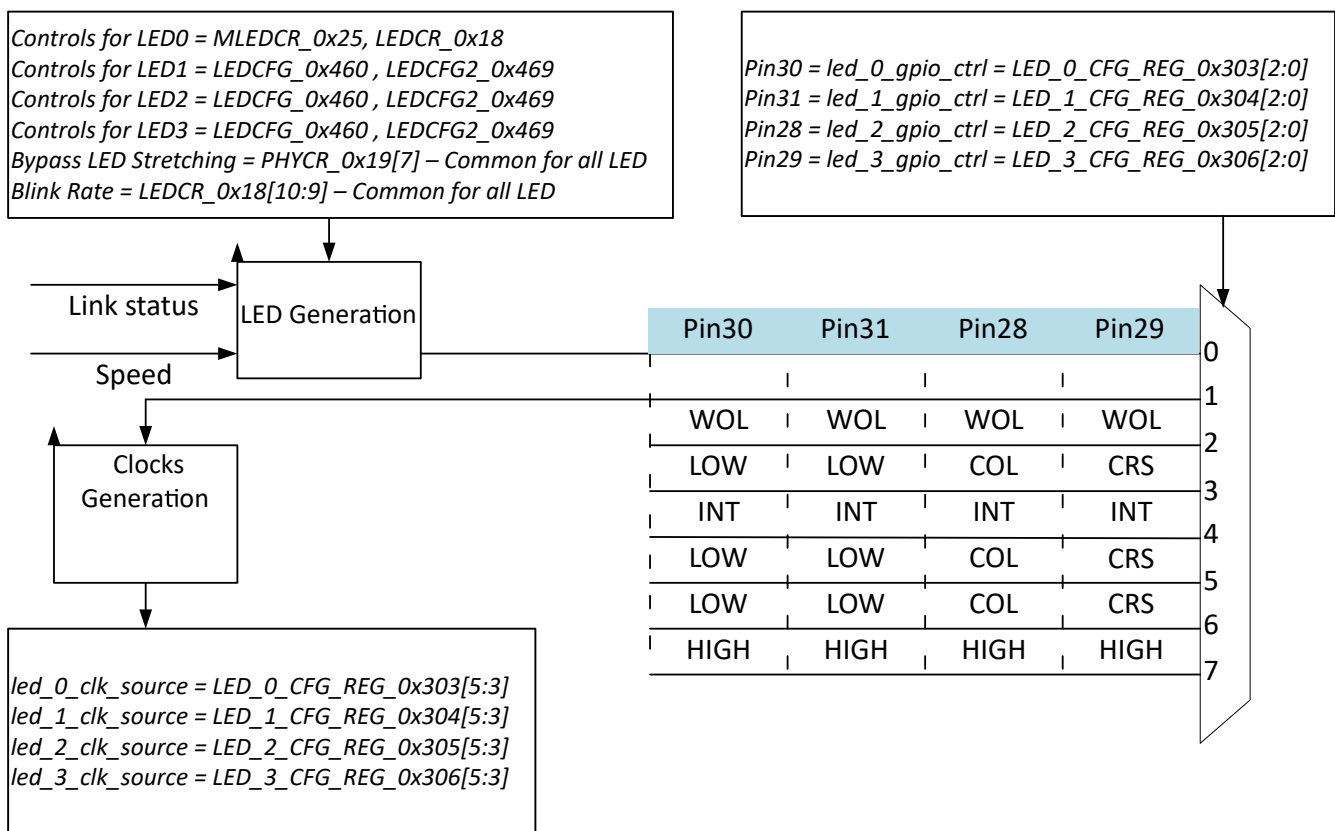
Controls for LED0 = MLEDCR_0x25, LEDCR_0x18
Controls for LED1 = LEDCFG_0x460 , LEDCFG2_0x469
Controls for LED2 = LEDCFG_0x460 , LEDCFG2_0x469
Controls for LED3 = LEDCFG_0x460 , LEDCFG2_0x469
Bypass LED Stretching = PHYCR_0x19[7] – Common for all LED
Blink Rate = LEDCR_0x18[10:9] – Common for all LED

Pin30 = led_0_gpio_ctrl = LED_0_CFG_REG_0x303[2:0]
Pin31 = led_1_gpio_ctrl = LED_1_CFG_REG_0x304[2:0]
Pin28 = led_2_gpio_ctrl = LED_2_CFG_REG_0x305[2:0]
Pin29 = led_3_gpio_ctrl = LED_3_CFG_REG_0x306[2:0]

Link status

Speed

LED Generation

Clocks Generation

| Pin30 | Pin31 | Pin28 | Pin29 |
|---|---|---|---|
| | | | |
| WOL | WOL | WOL | WOL |
| LOW | LOW | COL | CRS |
| INT | INT | INT | INT |
| LOW | LOW | COL | CRS |
| LOW | LOW | COL | CRS |
| HIGH | HIGH | HIGH | HIGH |

0
1
2
3
4
5
6
7

led_0_clk_source = LED_0_CFG_REG_0x303[5:3]
led_1_clk_source = LED_1_CFG_REG_0x304[5:3]
led_2_clk_source = LED_2_CFG_REG_0x305[5:3]
led_3_clk_source = LED_3_CFG_REG_0x306[5:3]